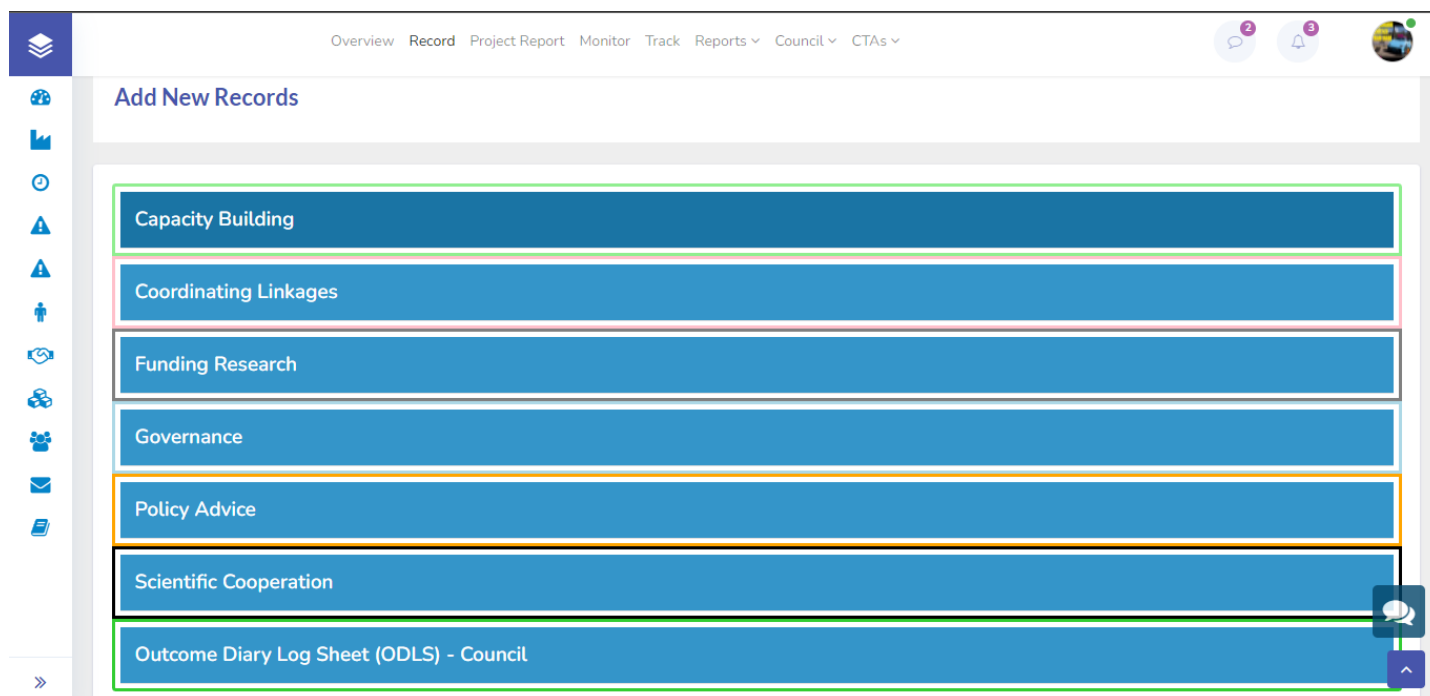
Overview Record Project Report Monitor Track Reports Council CTAs

2 3

Add New Records

Capacity Building

Coordinating Linkages

Funding Research

Governance

Policy Advice

Scientific Cooperation

Outcome Diary Log Sheet (ODLS) - Council

»